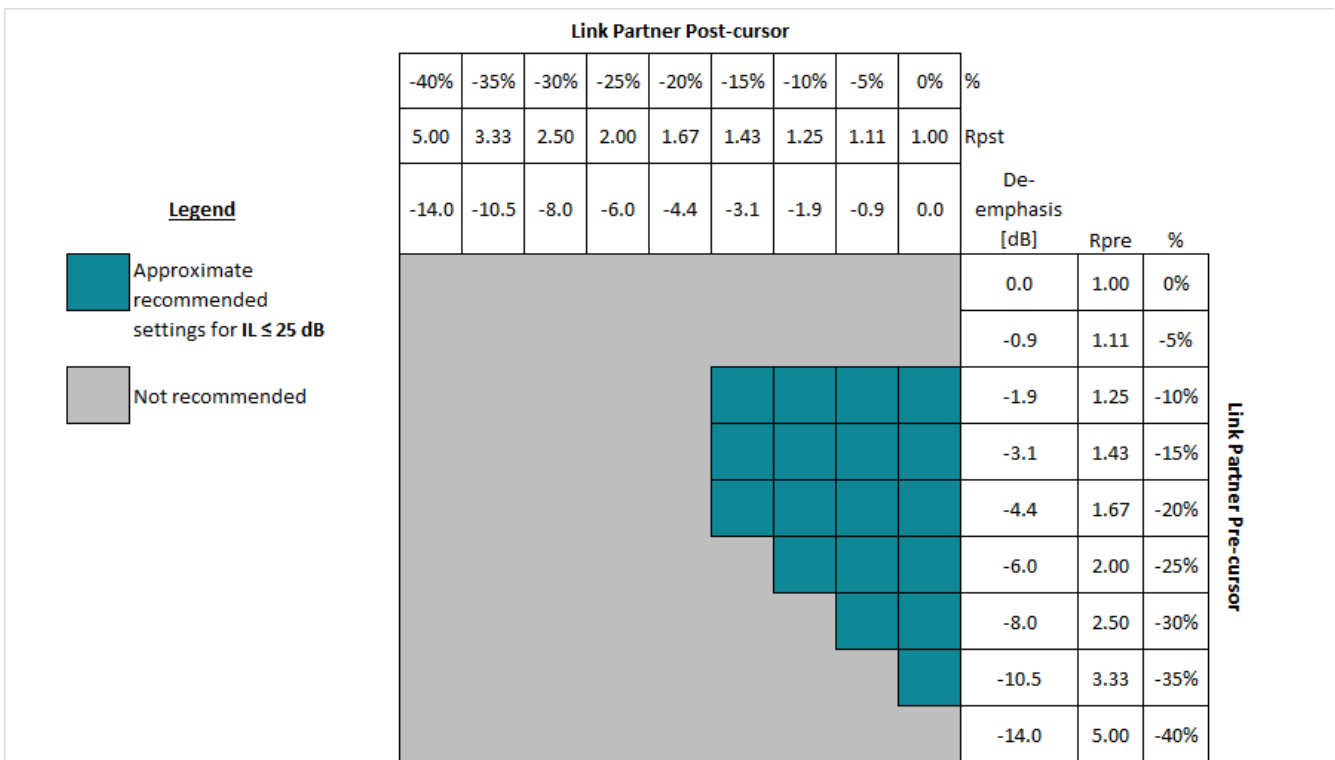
Link Partner Post-cursor

| -40% | -35% | -30% | -25% | -20% | -15% | -10% | -5% | 0% | % |
|---|---|---|---|---|---|---|---|---|---|
| 5.00 | 3.33 | 2.50 | 2.00 | 1.67 | 1.43 | 1.25 | 1.11 | 1.00 | Rpst |
| -14.0 | -10.5 | -8.0 | -6.0 | -4.4 | -3.1 | -1.9 | -0.9 | 0.0 | De-emphasis [dB] |

Legend

Approximate recommended settings for **IL ≤ 25 dB**

Not recommended

| De-emphasis [dB] | Rpre | % |
|---|---|---|
| 0.0 | 1.00 | 0% |
| -0.9 | 1.11 | -5% |
| -1.9 | 1.25 | -10% |
| -3.1 | 1.43 | -15% |
| -4.4 | 1.67 | -20% |
| -6.0 | 2.00 | -25% |
| -8.0 | 2.50 | -30% |
| -10.5 | 3.33 | -35% |
| -14.0 | 5.00 | -40% |

Link Partner Pre-cursor